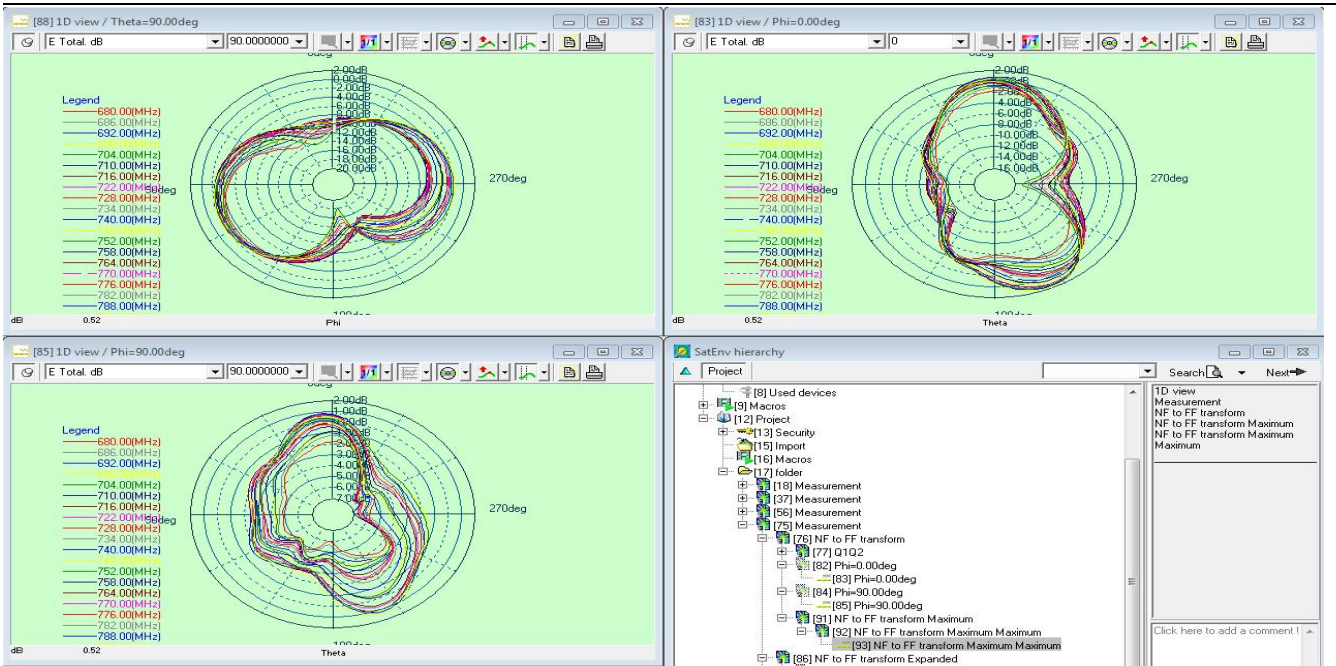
[88] 1D view / Theta=90.00deg
E Total. dB
90.0000000
0deg
Legend
680.00(MHz)
686.00(MHz)
692.00(MHz)
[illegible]
704.00(MHz)
710.00(MHz)
716.00(MHz)
722.00(MHz)
728.00(MHz)
734.00(MHz)
740.00(MHz)
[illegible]
752.00(MHz)
758.00(MHz)
764.00(MHz)
770.00(MHz)
776.00(MHz)
782.00(MHz)
788.00(MHz)
2.00dB
0.00dB
-2.00dB
-4.00dB
-6.00dB
-8.00dB
-10.00dB
-12.00dB
-14.00dB
-16.00dB
-18.00dB
-20.00dB
90deg
270deg
180deg
dB 0.52
Phi

[83] 1D view / Phi=0.00deg
E Total. dB
0
0deg
Legend
680.00(MHz)
686.00(MHz)
692.00(MHz)
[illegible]
704.00(MHz)
710.00(MHz)
716.00(MHz)
722.00(MHz)
728.00(MHz)
734.00(MHz)
740.00(MHz)
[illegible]
752.00(MHz)
758.00(MHz)
764.00(MHz)
770.00(MHz)
776.00(MHz)
782.00(MHz)
788.00(MHz)
2.00dB
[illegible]
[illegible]
-4.00dB
-6.00dB
-8.00dB
-10.00dB
-12.00dB
-14.00dB
-16.00dB
90deg
270deg
180deg
dB 0.52
Theta

[85] 1D view / Phi=90.00deg
E Total. dB
90.0000000
0deg
Legend
680.00(MHz)
686.00(MHz)
692.00(MHz)
704.00(MHz)
710.00(MHz)
716.00(MHz)
722.00(MHz)
728.00(MHz)
734.00(MHz)
740.00(MHz)
752.00(MHz)
758.00(MHz)
764.00(MHz)
770.00(MHz)
776.00(MHz)
782.00(MHz)
788.00(MHz)
2.00dB
1.00dB
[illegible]
-3.00dB
-4.00dB
-5.00dB
-6.00dB
90deg
270deg
180deg
dB 0.52
Theta

SatEnv hierarchy
Project
Search Next
[8] Used devices
[9] Macros
[12] Project
[13] Security
[15] Import
[16] Macros
[17] folder
[18] Measurement
[37] Measurement
[56] Measurement
[75] Measurement
[76] NF to FF transform
[77] Q1Q2
[82] Phi=0.00deg
[83] Phi=0.00deg
[84] Phi=90.00deg
[85] Phi=90.00deg
[91] NF to FF transform Maximum
[92] NF to FF transform Maximum Maximum
[93] NF to FF transform Maximum Maximum
[86] NF to FF transform Expanded
1D view
Measurement
NF to FF transform
NF to FF transform Maximum
NF to FF transform Maximum
Maximum
Click here to add a comment !